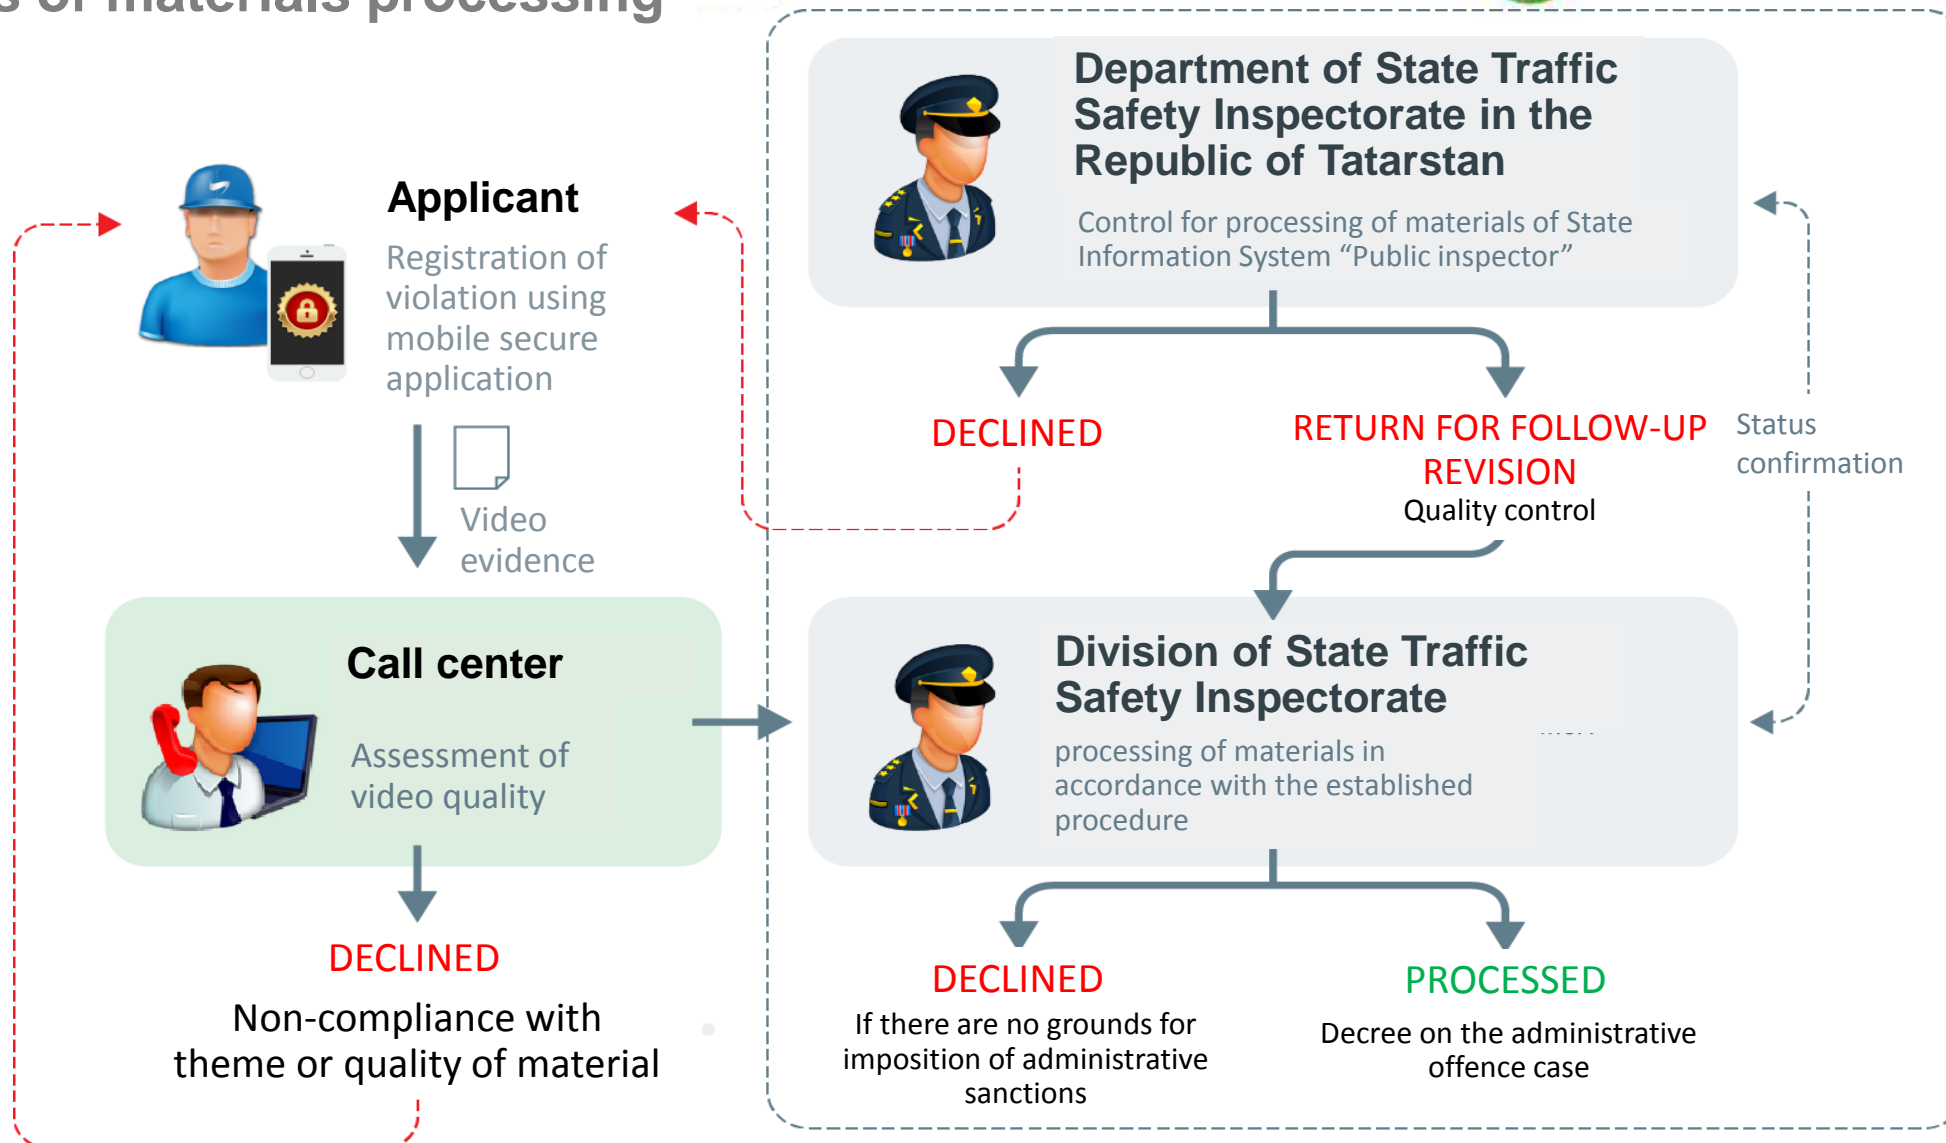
s of materials processing

Applicant

Registration of violation using mobile secure application

Video evidence

Call center

Assessment of video quality

DECLINED

Non-compliance with theme or quality of material

Department of State Traffic Safety Inspectorate in the Republic of Tatarstan

Control for processing of materials of State Information System “Public inspector”

DECLINED

RETURN FOR FOLLOW-UP REVISION

Quality control

Status confirmation

Division of State Traffic Safety Inspectorate

processing of materials in accordance with the established procedure

DECLINED

If there are no grounds for imposition of administrative sanctions

PROCESSED

Decree on the administrative offence case